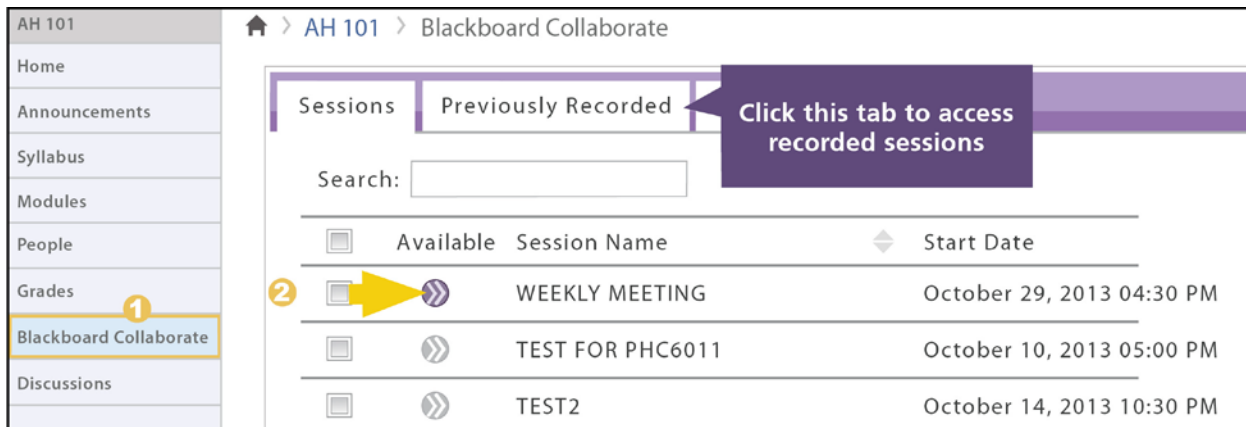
AH 101
Home
Announcements
Syllabus
Modules
People
Grades
1
Blackboard Collaborate
Discussions

AH 101 > Blackboard Collaborate

Sessions | Previously Recorded

Click this tab to access recorded sessions

Search:

| | Available | Session Name | Start Date |
|---|---|---|---|
| 2 | | WEEKLY MEETING | October 29, 2013 04:30 PM |
| | | TEST FOR PHC6011 | October 10, 2013 05:00 PM |
| | | TEST2 | October 14, 2013 10:30 PM |